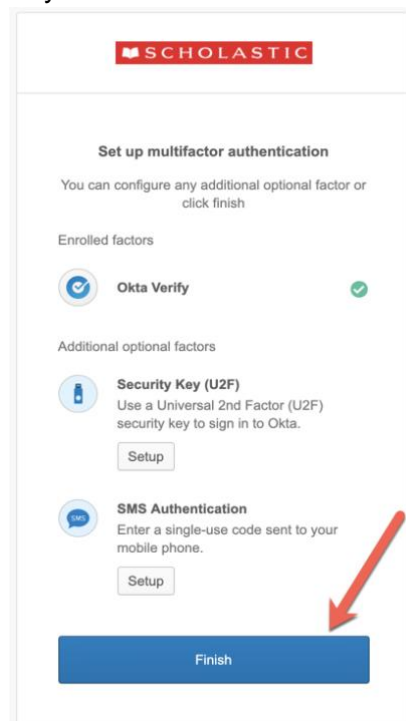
SCHOLASTIC

Set up multifactor authentication

You can configure any additional optional factor or click finish

Enrolled factors

Okta Verify

Additional optional factors

Security Key (U2F)
Use a Universal 2nd Factor (U2F) security key to sign in to Okta.

Setup

SMS
SMS Authentication
Enter a single-use code sent to your mobile phone.

Setup

Finish